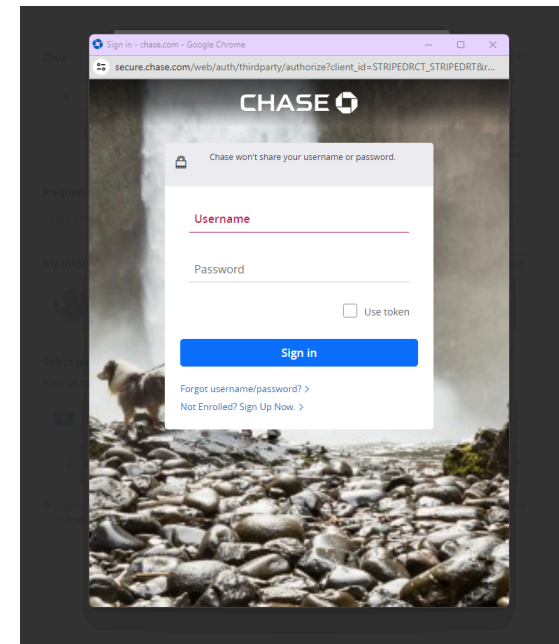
Sign in - chase.com - Google Chrome

secure.chase.com/web/auth/thirdparty/authorize?client_id=STRIPEDRCT_STRIPEDRT&r...

CHASE

Chase won't share your username or password.

Username

Password

Use token

Sign in

Forgot username/password? >

Not Enrolled? Sign Up Now. >

Grey

Frequen

My inbo

Select p